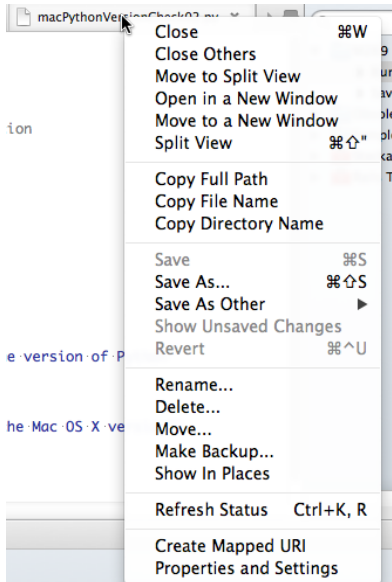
macPythonVersionCheck02.py

ion

e version of P

he Mac OS X ve

Close ⌘W
Close Others
Move to Split View
Open in a New Window
Move to a New Window
Split View ⌘⇧"

Copy Full Path
Copy File Name
Copy Directory Name

Save ⌘S
Save As... ⌘⇧S
Save As Other ▶
Show Unsaved Changes
Revert ⌘^U

Rename...
Delete...
Move...
Make Backup...
Show In Places

Refresh Status Ctrl+K, R

Create Mapped URI
Properties and Settings